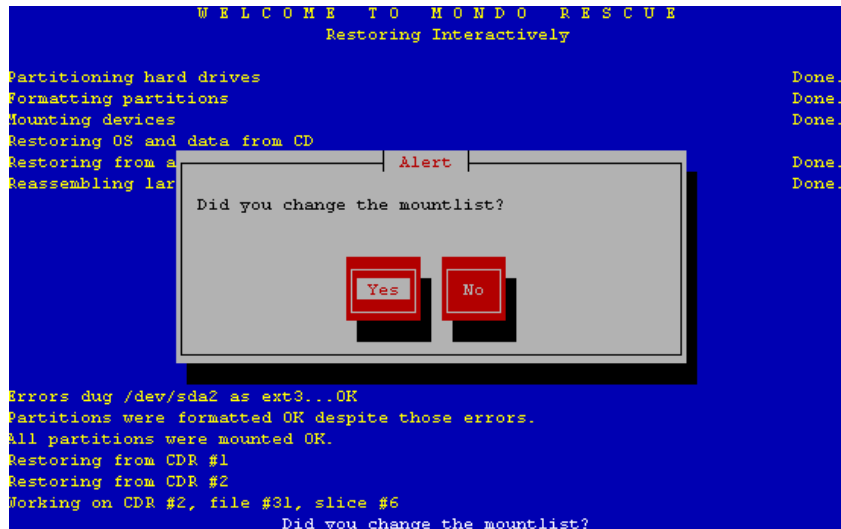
W E L C O M E   T O   M O N D O   R E S C U E
Restoring Interactively

Partitioning hard drives Done.
Formatting partitions Done.
Mounting devices Done.
Restoring OS and data from CD
Restoring from a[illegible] Done.
Reassembling lar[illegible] Done.

Alert

Did you change the mountlist?

Yes No

Errors dug /dev/sda2 as ext3...OK
Partitions were formatted OK despite those errors.
All partitions were mounted OK.
Restoring from CDR #1
Restoring from CDR #2
Working on CDR #2, file #31, slice #6
Did you change the mountlist?